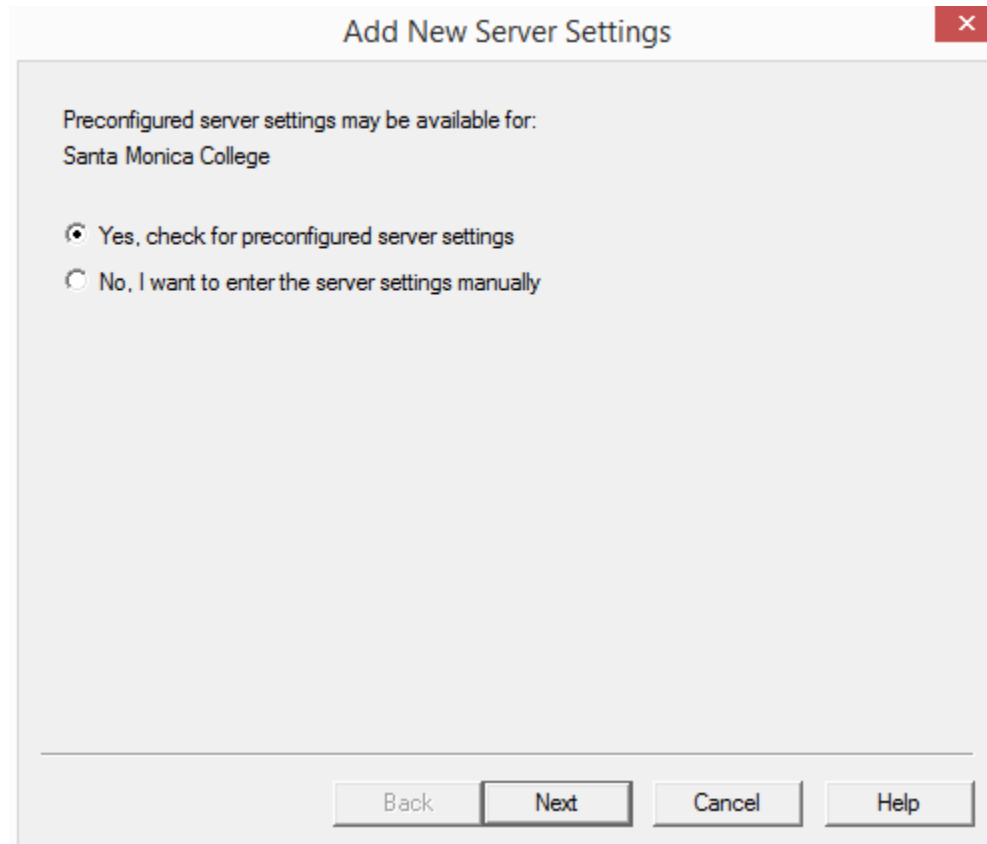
Add New Server Settings

×

Preconfigured server settings may be available for:
Santa Monica College

Yes, check for preconfigured server settings

No, I want to enter the server settings manually

Back Next Cancel Help